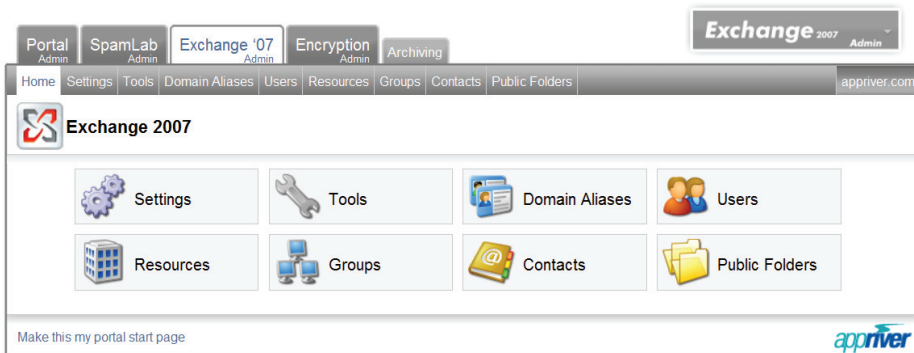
Portal Admin | SpamLab Admin | Exchange '07 Admin | Encryption Admin | Archiving

Exchange 2007 Admin

Home | Settings | Tools | Domain Aliases | Users | Resources | Groups | Contacts | Public Folders

appriver.com

Exchange 2007

Settings
Tools
Domain Aliases
Users
Resources
Groups
Contacts
Public Folders

Make this my portal start page

appriver